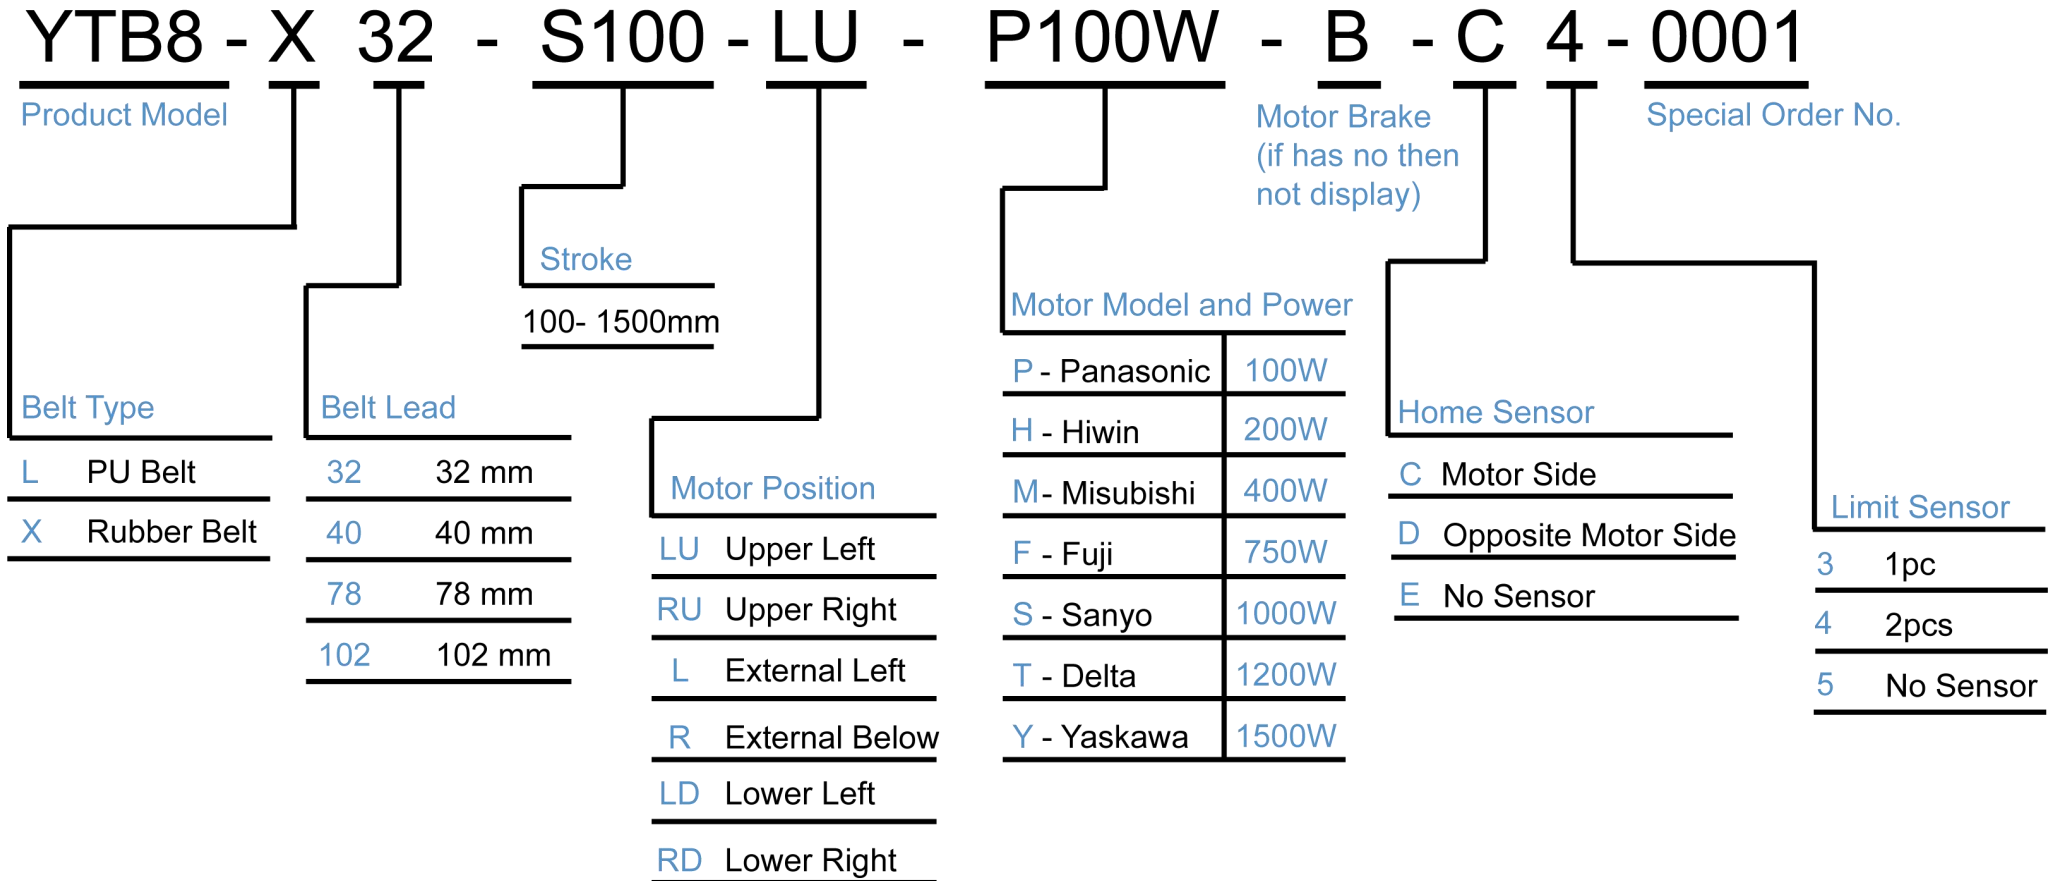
YTB8 - X 32 - S100 - LU - P100W - B - C 4 - 0001

Product Model

Motor Brake (if has no then not display)

Special Order No.

Stroke

100- 1500mm

Motor Model and Power

| P - Panasonic | 100W |
|---|---|
| H - Hiwin | 200W |
| M- Misubishi | 400W |
| F - Fuji | 750W |
| S - Sanyo | 1000W |
| T - Delta | 1200W |
| Y - Yaskawa | 1500W |

Belt Type

| L | PU Belt |
|---|---|
| X | Rubber Belt |

Belt Lead

| 32 | 32 mm |
|---|---|
| 40 | 40 mm |
| 78 | 78 mm |
| 102 | 102 mm |

Motor Position

| LU | Upper Left |
|---|---|
| RU | Upper Right |
| L | External Left |
| R | External Below |
| LD | Lower Left |
| RD | Lower Right |

Home Sensor

| C | Motor Side |
|---|---|
| D | Opposite Motor Side |
| E | No Sensor |

Limit Sensor

| 3 | 1pc |
|---|---|
| 4 | 2pcs |
| 5 | No Sensor |